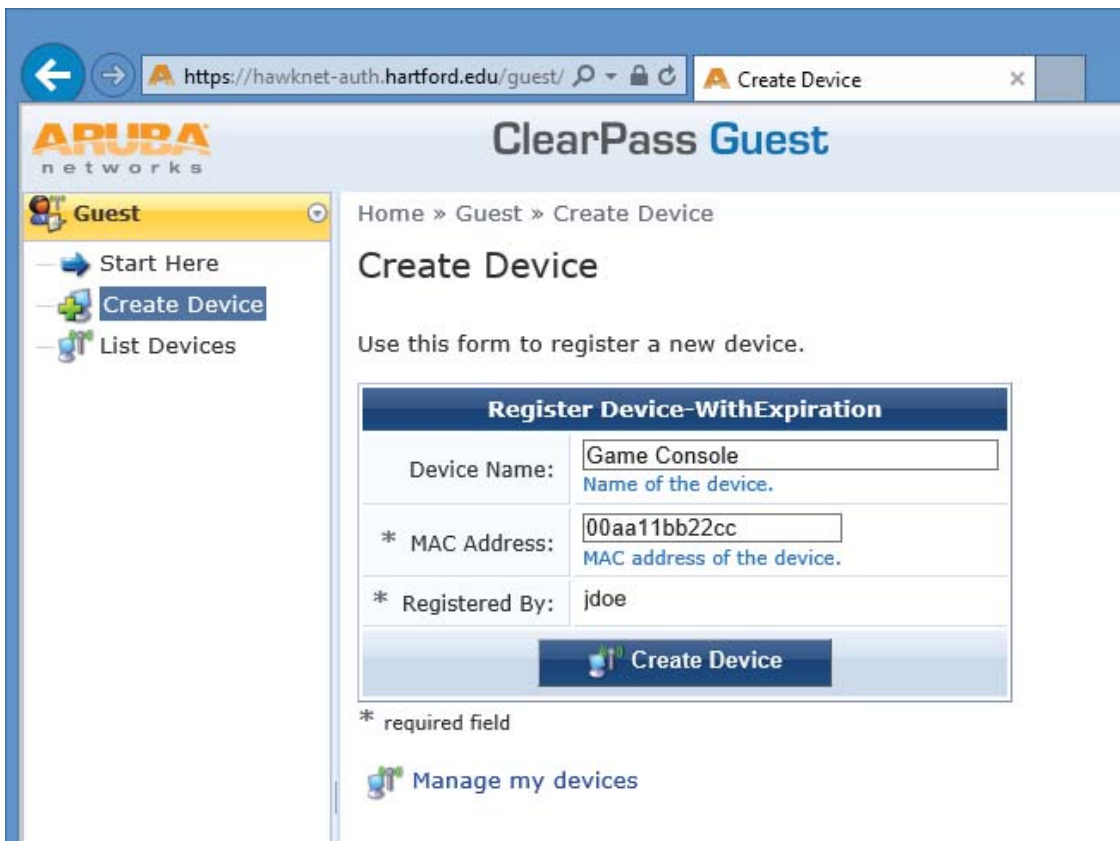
https://hawknet-auth.hartford.edu/guest/

Create Device

ARUBA networks

ClearPass Guest

Guest

Start Here

Create Device

List Devices

Home » Guest » Create Device

Create Device

Use this form to register a new device.

| Register Device-WithExpiration | |
|---|---|
| Device Name: | Game Console<br>Name of the device. |
| * MAC Address: | 00aa11bb22cc<br>MAC address of the device. |
| * Registered By: | jdoe |

Create Device

* required field

Manage my devices